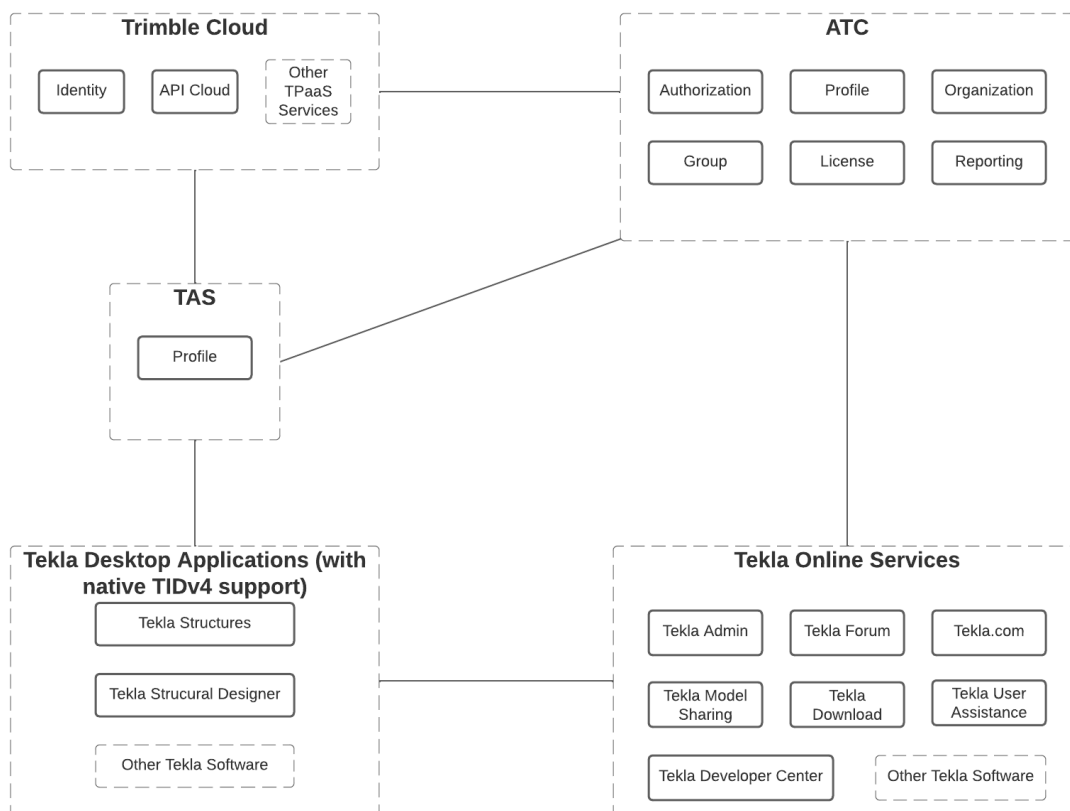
Trimble Cloud

Identity

API Cloud

Other TPaaS Services

ATC

Authorization

Profile

Organization

Group

License

Reporting

TAS

Profile

Tekla Desktop Applications (with native TIDv4 support)

Tekla Structures

Tekla Strucural Designer

Other Tekla Software

Tekla Online Services

Tekla Admin

Tekla Forum

Tekla.com

Tekla Model Sharing

Tekla Download

Tekla User Assistance

Tekla Developer Center

Other Tekla Software